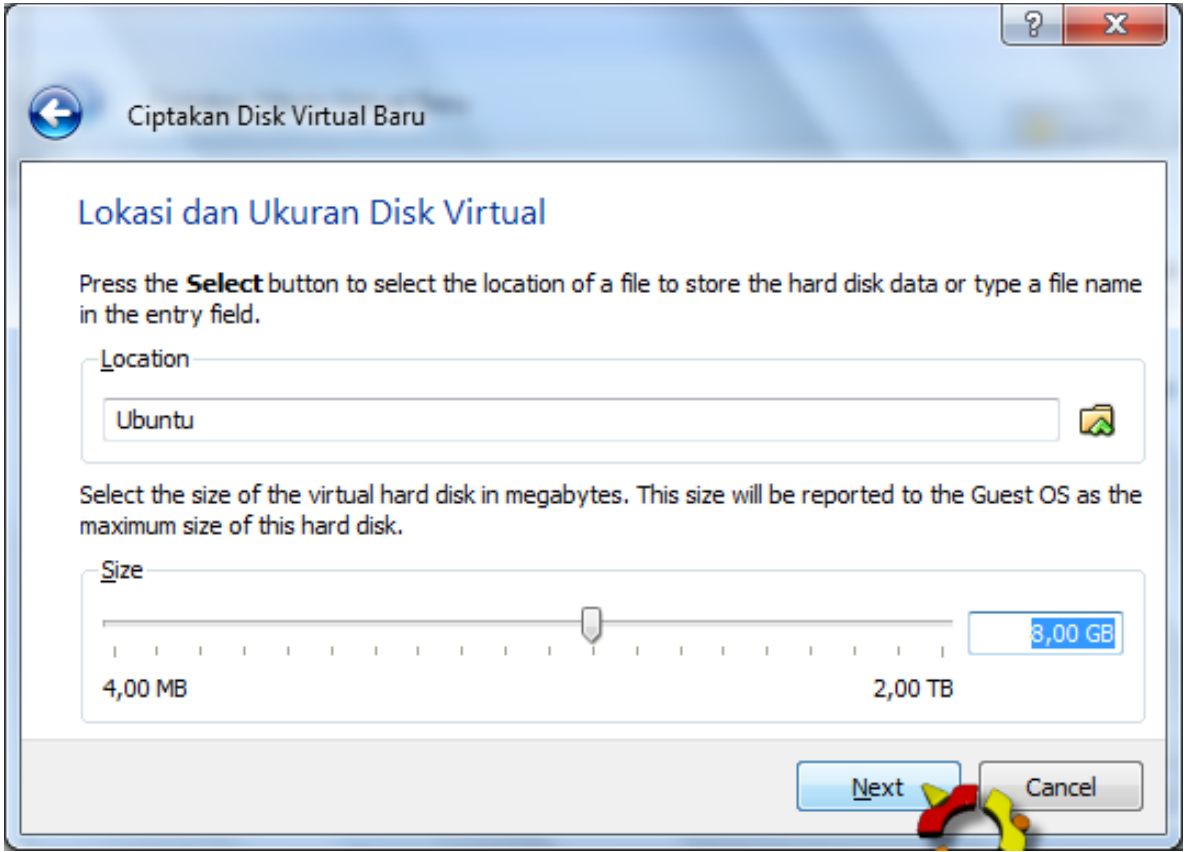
?
X

Ciptakan Disk Virtual Baru

Lokasi dan Ukuran Disk Virtual

Press the **Select** button to select the location of a file to store the hard disk data or type a file name in the entry field.

Location

Ubuntu

Select the size of the virtual hard disk in megabytes. This size will be reported to the Guest OS as the maximum size of this hard disk.

Size

8,00 GB

4,00 MB

2,00 TB

Next

Cancel